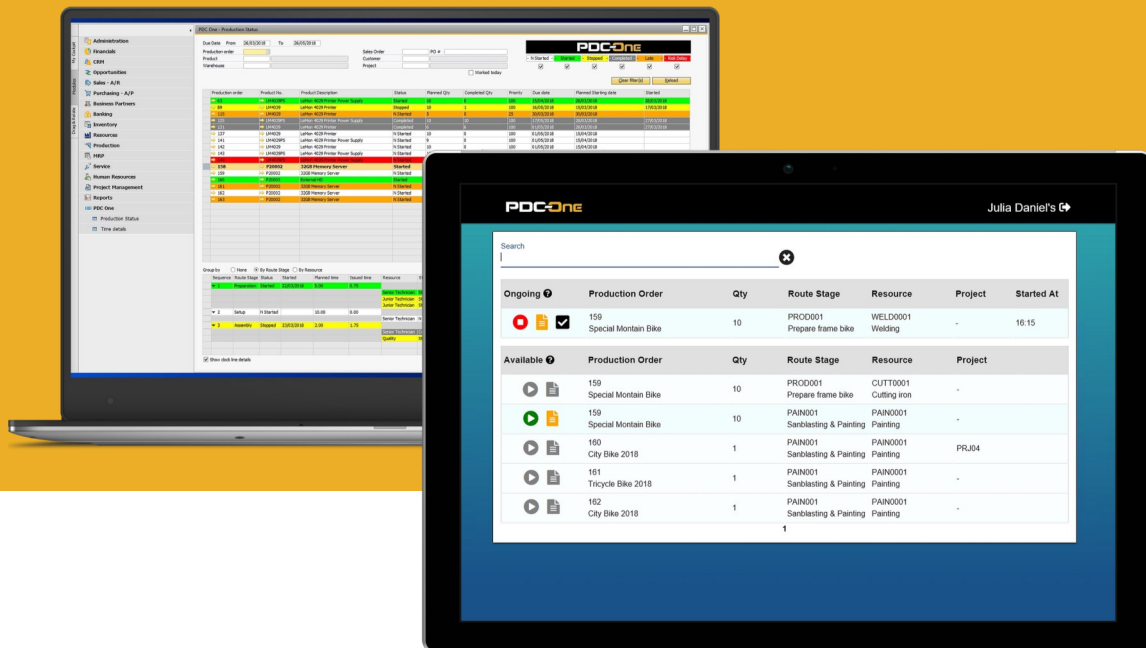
PDC-One

Julia Daniel's

Search

Ongoing

| | Production Order | Qty | Route Stage | Resource | Project | Started At |
|---|---|---|---|---|---|---|
| | 159 Special Montain Bike | 10 | PROD001 Prepare frame bike | WELD0001 Welding | - | 16:15 |

Available

| | Production Order | Qty | Route Stage | Resource | Project |
|---|---|---|---|---|---|
| | 159 Special Montain Bike | 10 | PROD001 Prepare frame bike | CUTT0001 Cutting iron | - |
| | 159 Special Montain Bike | 10 | PAIN001 Sanblasting & Painting | PAIN0001 Painting | - |
| | 160 City Bike 2018 | 1 | PAIN001 Sanblasting & Painting | PAIN0001 Painting | PRJ04 |
| | 161 Tricycle Bike 2018 | 1 | PAIN001 Sanblasting & Painting | PAIN0001 Painting | - |
| | 162 City Bike 2018 | 1 | PAIN001 Sanblasting & Painting | PAIN0001 Painting | - |

1

PDC One - Production Status

Administration
Financials
CRM
Opportunities
Sales - A/R
Purchasing - A/P
Business Partners
Banking
Inventory
Resources
Production
MRP
Service
Human Resources
Project Management
Reports
PDC One
Production Status
Time details

Due Date From 26/03/2018 To 26/05/2018
Production order
Product
Warehouse
Sales Order
PO #
Customer
Project
Started today

PDC-One
N Started Started Stopped Completed Late Risk Delay
Clear filter(s) Reload

Production order | Product No. | Product Description | Status | Planned Qty | Completed Qty | Priority | Due date | Planned Starting date | Started

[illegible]

Group by None By Route Stage By Resource
Sequence | Route Stage | Status | Started | Planned time | Issued time | Resource
1 Preparation Started 22/03/2018 5.00 0.75
2 Setup N Started 10.00 0.00
3 Assembly Stopped 22/03/2018 2.00 1.75
Senior Technician
Junior Technician
Quality

Show clock line details